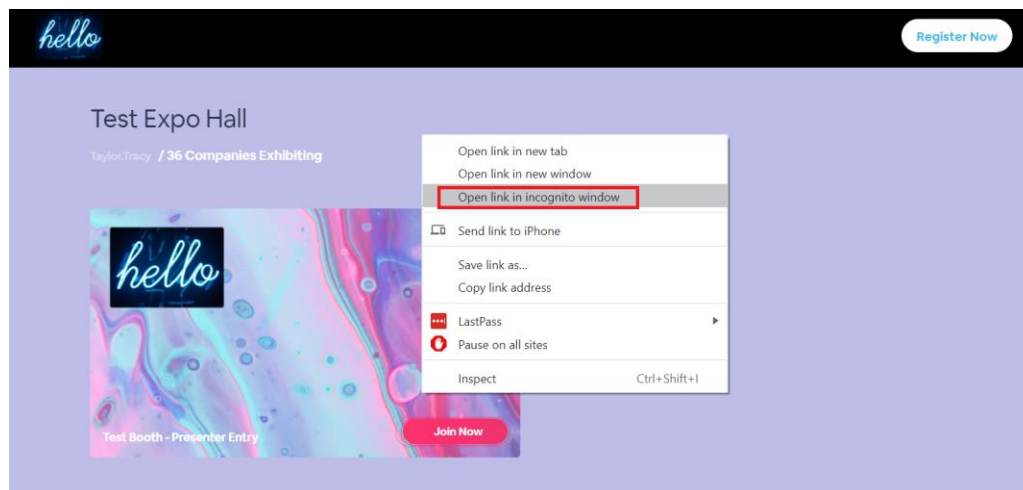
hello

Register Now

Test Expo Hall

Taylor.Tracy / 36 Companies Exhibiting

Open link in new tab
Open link in new window
Open link in incognito window
Send link to iPhone
Save link as...
Copy link address
LastPass
Pause on all sites
Inspect Ctrl+Shift+I

hello

Test Booth - Presenter Entry

Join Now